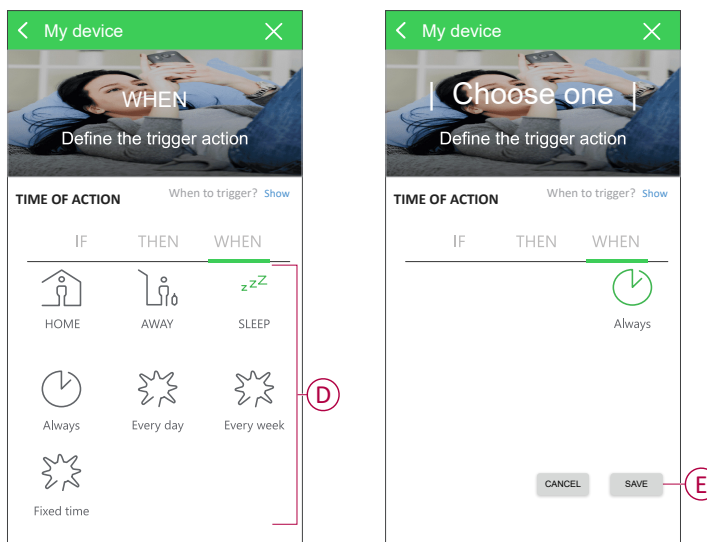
< My device ×

WHEN

Define the trigger action

TIME OF ACTION When to trigger? Show

IF THEN WHEN

HOME AWAY SLEEP

Always Every day Every week

Fixed time

D

< My device ×

| Choose one |

Define the trigger action

TIME OF ACTION When to trigger? Show

IF THEN WHEN

Always

CANCEL SAVE

E